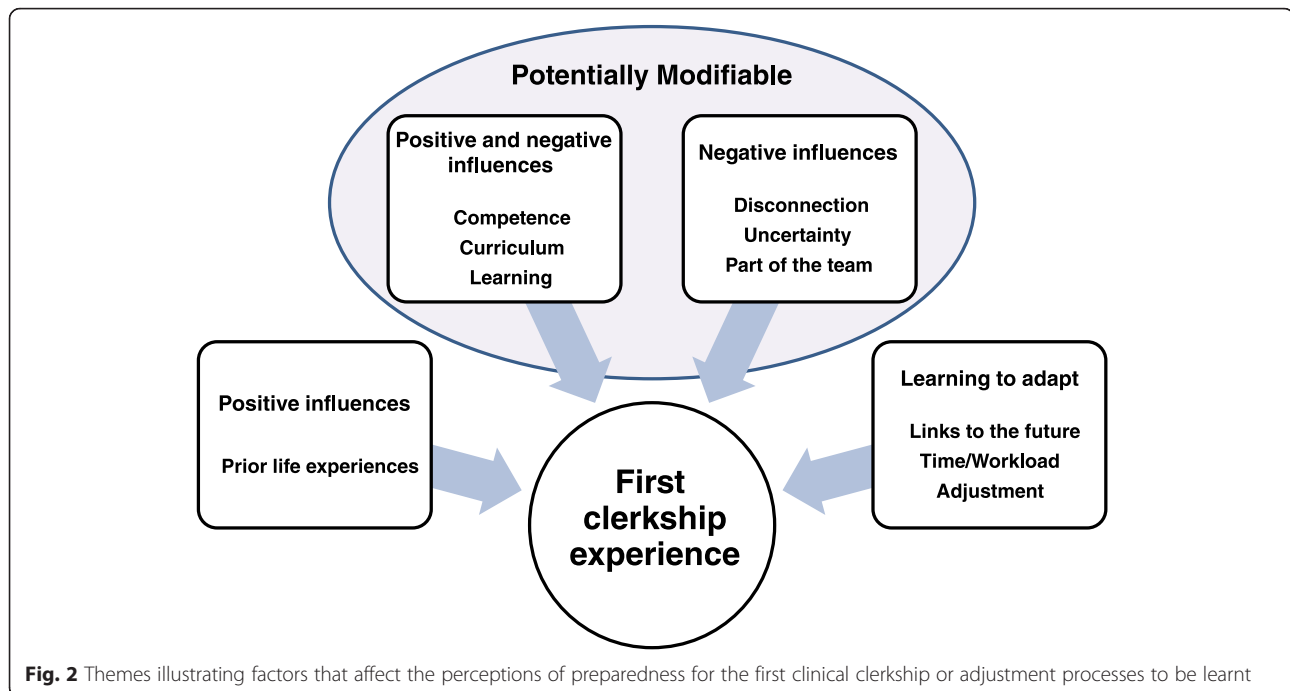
Potentially Modifiable

Positive and negative influences

Competence
Curriculum
Learning

Negative influences

Disconnection
Uncertainty
Part of the team

Positive influences

Prior life experiences

First clerkship experience

Learning to adapt

Links to the future
Time/Workload
Adjustment

**Fig. 2** Themes illustrating factors that affect the perceptions of preparedness for the first clinical clerkship or adjustment processes to be learnt